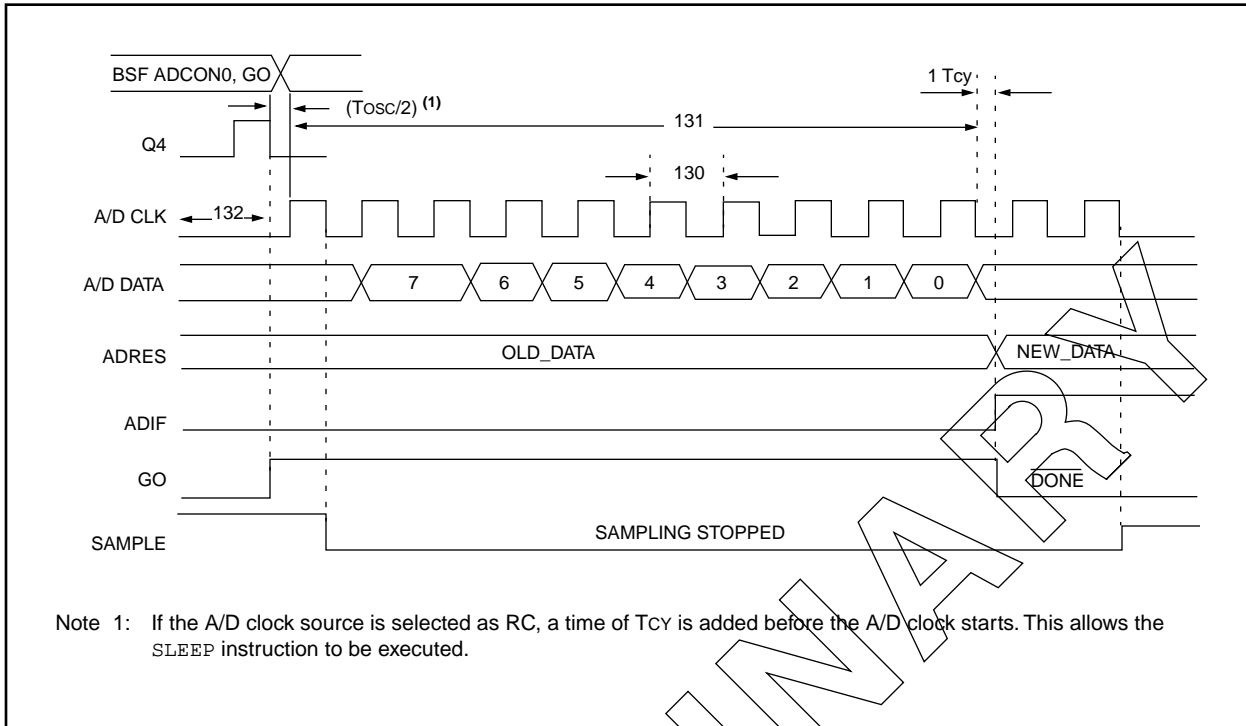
BSF ADCON0, GO

1 Tcy

(Tosc/2) (1)

131

Q4

130

A/D CLK

132

A/D DATA

7

6

5

4

3

2

1

0

ADRES

OLD_DATA

NEW_DATA

ADIF

GO

$\overline{\text{DONE}}$

SAMPLE

SAMPLING STOPPED

Note 1: If the A/D clock source is selected as RC, a time of TCY is added before the A/D clock starts. This allows the SLEEP instruction to be executed.

PRELIMINARY